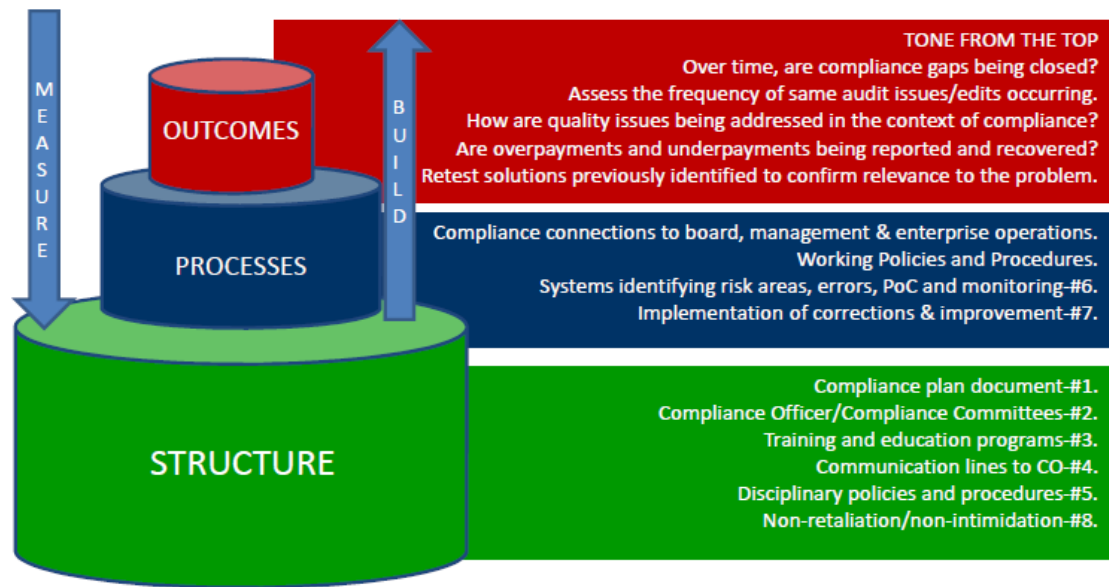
MEASURE

BUILD

OUTCOMES

PROCESSES

STRUCTURE

TONE FROM THE TOP
Over time, are compliance gaps being closed?
Assess the frequency of same audit issues/edits occurring.
How are quality issues being addressed in the context of compliance?
Are overpayments and underpayments being reported and recovered?
Retest solutions previously identified to confirm relevance to the problem.

Compliance connections to board, management & enterprise operations.
Working Policies and Procedures.
Systems identifying risk areas, errors, PoC and monitoring-#6.
Implementation of corrections & improvement-#7.

Compliance plan document-#1.
Compliance Officer/Compliance Committees-#2.
Training and education programs-#3.
Communication lines to CO-#4.
Disciplinary policies and procedures-#5.
Non-retaliation/non-intimidation-#8.